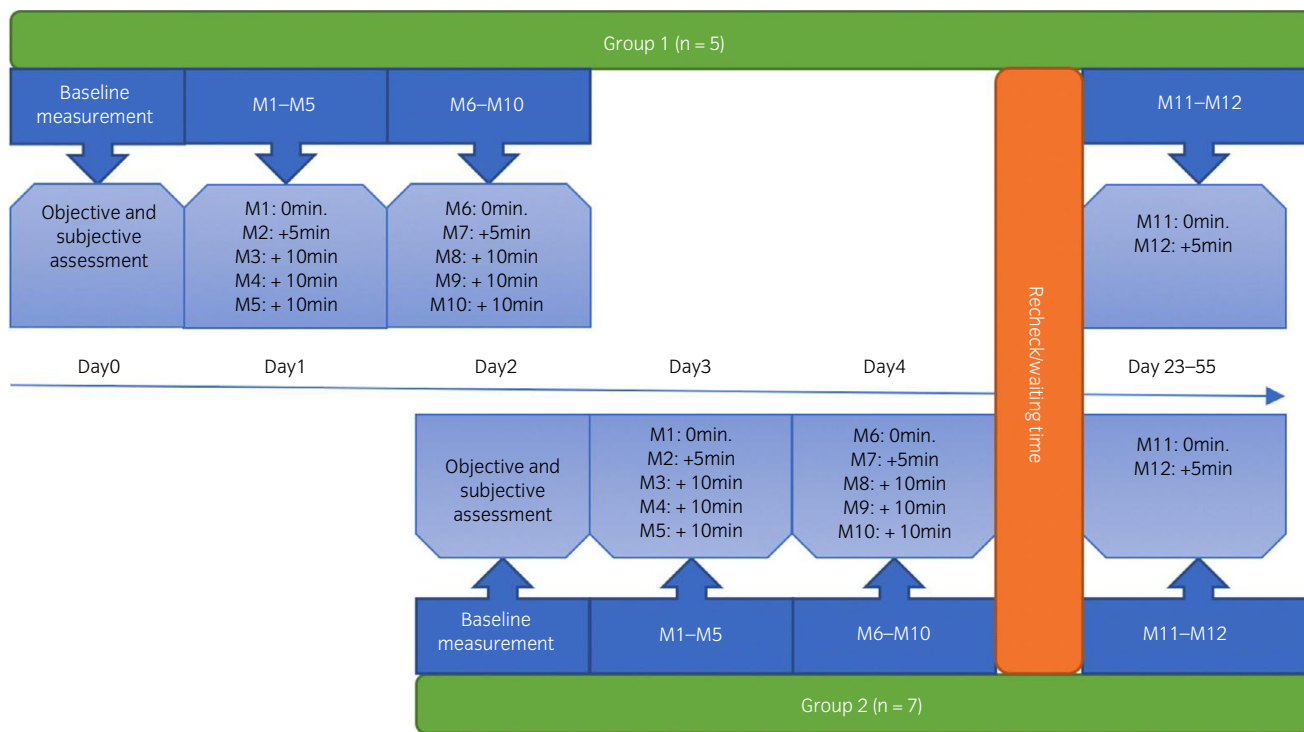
Group 1 (n = 5)

Baseline measurement

M1–M5

M6–M10

M11–M12

Objective and subjective assessment

M1: 0min.
M2: +5min
M3: + 10min
M4: + 10min
M5: + 10min

M6: 0min.
M7: +5min
M8: + 10min
M9: + 10min
M10: + 10min

M11: 0min.
M12: +5min

Recheck/waiting time

Day0

Day1

Day2

Day3

Day4

Day 23–55

Objective and subjective assessment

M1: 0min.
M2: +5min
M3: + 10min
M4: + 10min
M5: + 10min

M6: 0min.
M7: +5min
M8: + 10min
M9: + 10min
M10: + 10min

M11: 0min.
M12: +5min

Baseline measurement

M1–M5

M6–M10

M11–M12

Group 2 (n = 7)